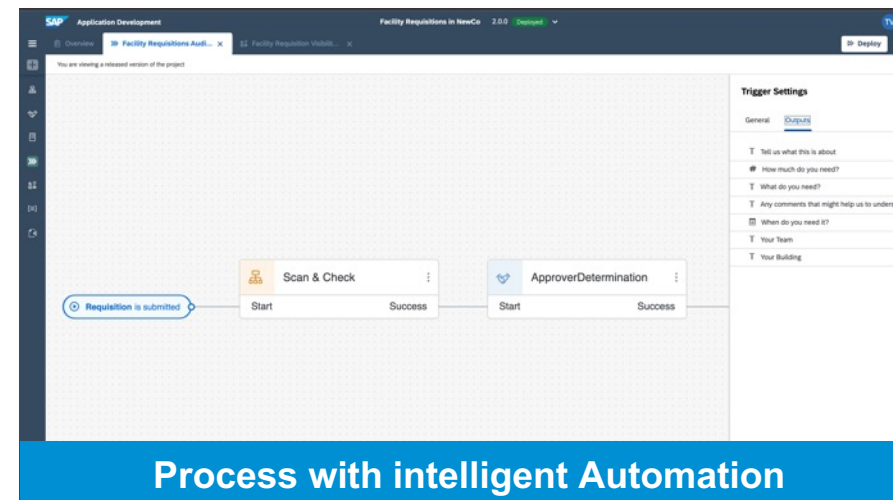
SAP Application Development

Facility Requisitions in NewCo 2.0.0 Deployed

TV

Overview Facility Requisitions Audi... × Facility Requisition Visibilit... ×

Deploy

You are viewing a released version of the project

Trigger Settings

General Outputs

Tell us what this is about

How much do you need?

What do you need?

Any comments that might help us to unders

When do you need it?

Your Team

Your Building

Requisition is submitted

Scan & Check

Start Success

ApproverDetermination

Start Success

Process with intelligent Automation